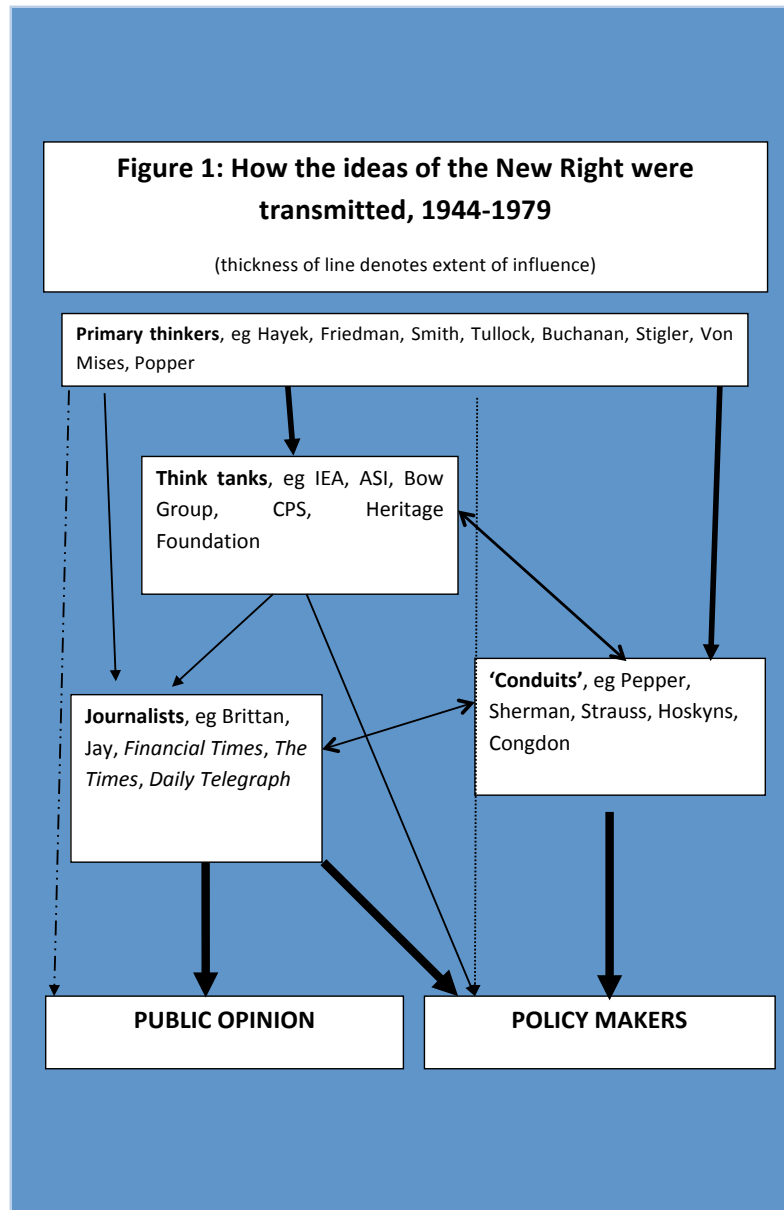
**Figure 1: How the ideas of the New Right were transmitted, 1944-1979**

(thickness of line denotes extent of influence)

**Primary thinkers**, eg Hayek, Friedman, Smith, Tullock, Buchanan, Stigler, Von Mises, Popper

**Think tanks**, eg IEA, ASI, Bow Group, CPS, Heritage Foundation

**'Conduits'**, eg Pepper, Sherman, Strauss, Hoskyns, Congdon

**Journalists**, eg Brittan, Jay, *Financial Times*, *The Times*, *Daily Telegraph*

**PUBLIC OPINION**

**POLICY MAKERS**